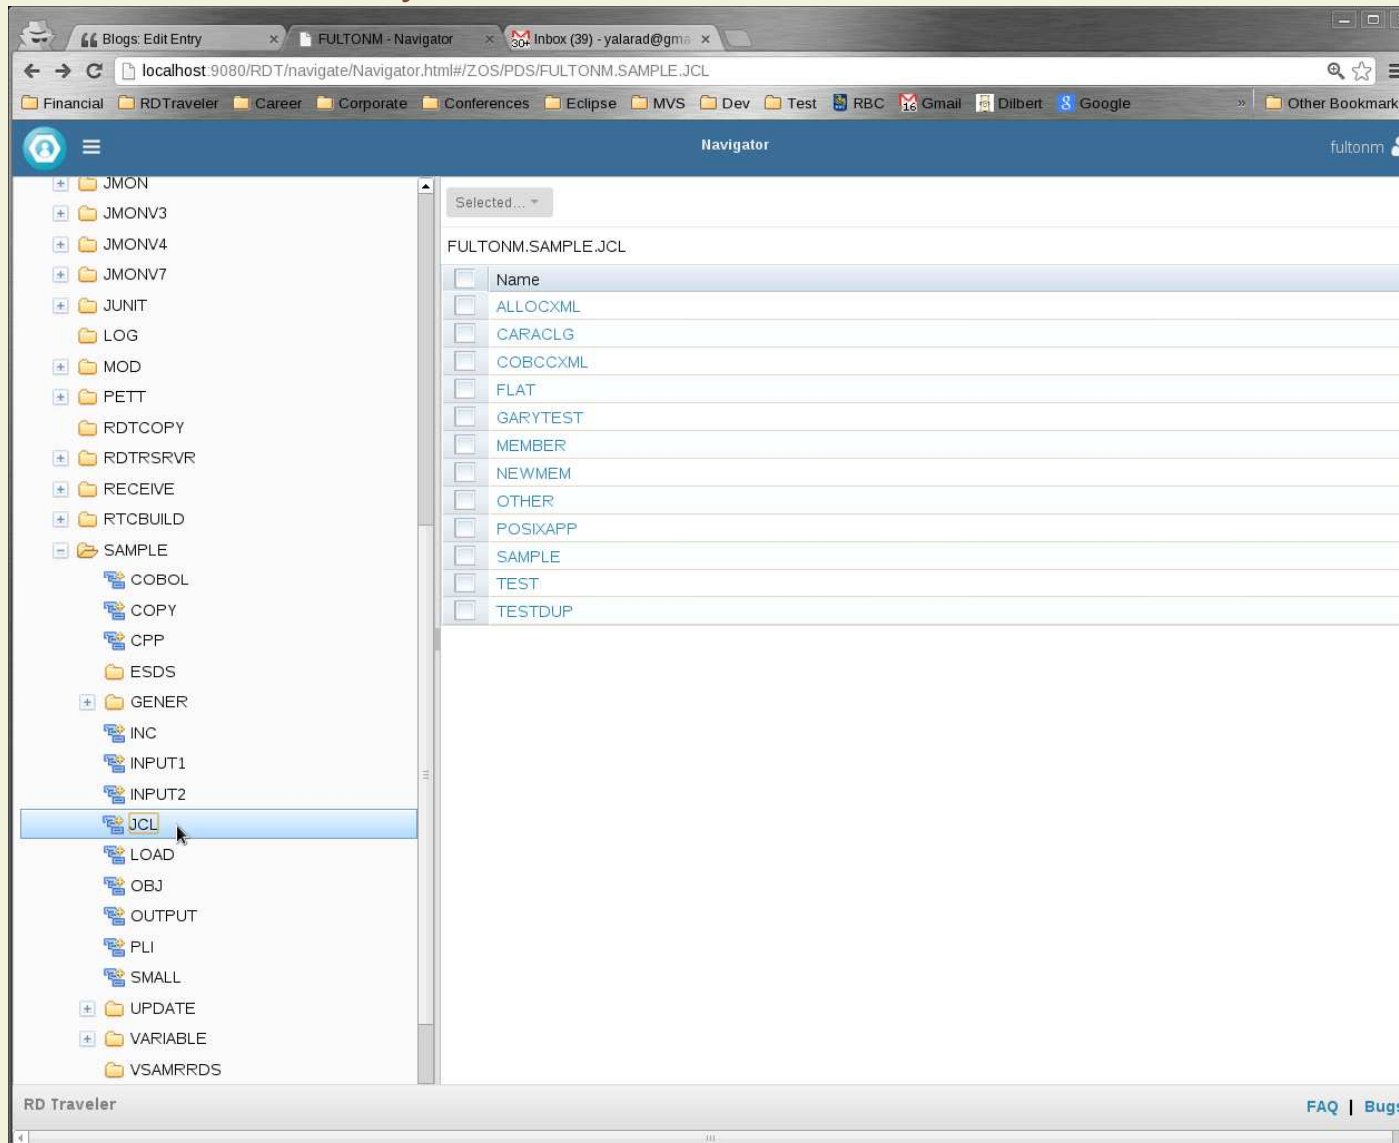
Blogs: Edit Entry
FULTONM - Navigator
Inbox (39) - yalarad@gma
localhost:9080/RDT/navigate/Navigator.html#/ZOS/PDS/FULTONM.SAMPLE.JCL
Financial RDTraveler Career Corporate Conferences Eclipse MVS Dev Test RBC Gmail Dilbert Google » Other Bookmark

Navigator
fultonm

JMON
JMONV3
JMONV4
JMONV7
JUNIT
LOG
MOD
PETT
RDTCOPY
RDTRSRVR
RECEIVE
RTCBUILD
SAMPLE
COBOL
COPY
CPP
ESDS
GENER
INC
INPUT1
INPUT2
JCL
LOAD
OBJ
OUTPUT
PLI
SMALL
UPDATE
VARIABLE
VSAMRRDS

Selected...

FULTONM.SAMPLE.JCL

| Name |
|---|
| ALLOCXML |
| CARACLG |
| COBCCXML |
| FLAT |
| GARYTEST |
| MEMBER |
| NEWMEM |
| OTHER |
| POSIXAPP |
| SAMPLE |
| TEST |
| TESTDUP |

RD Traveler
FAQ | Bugs